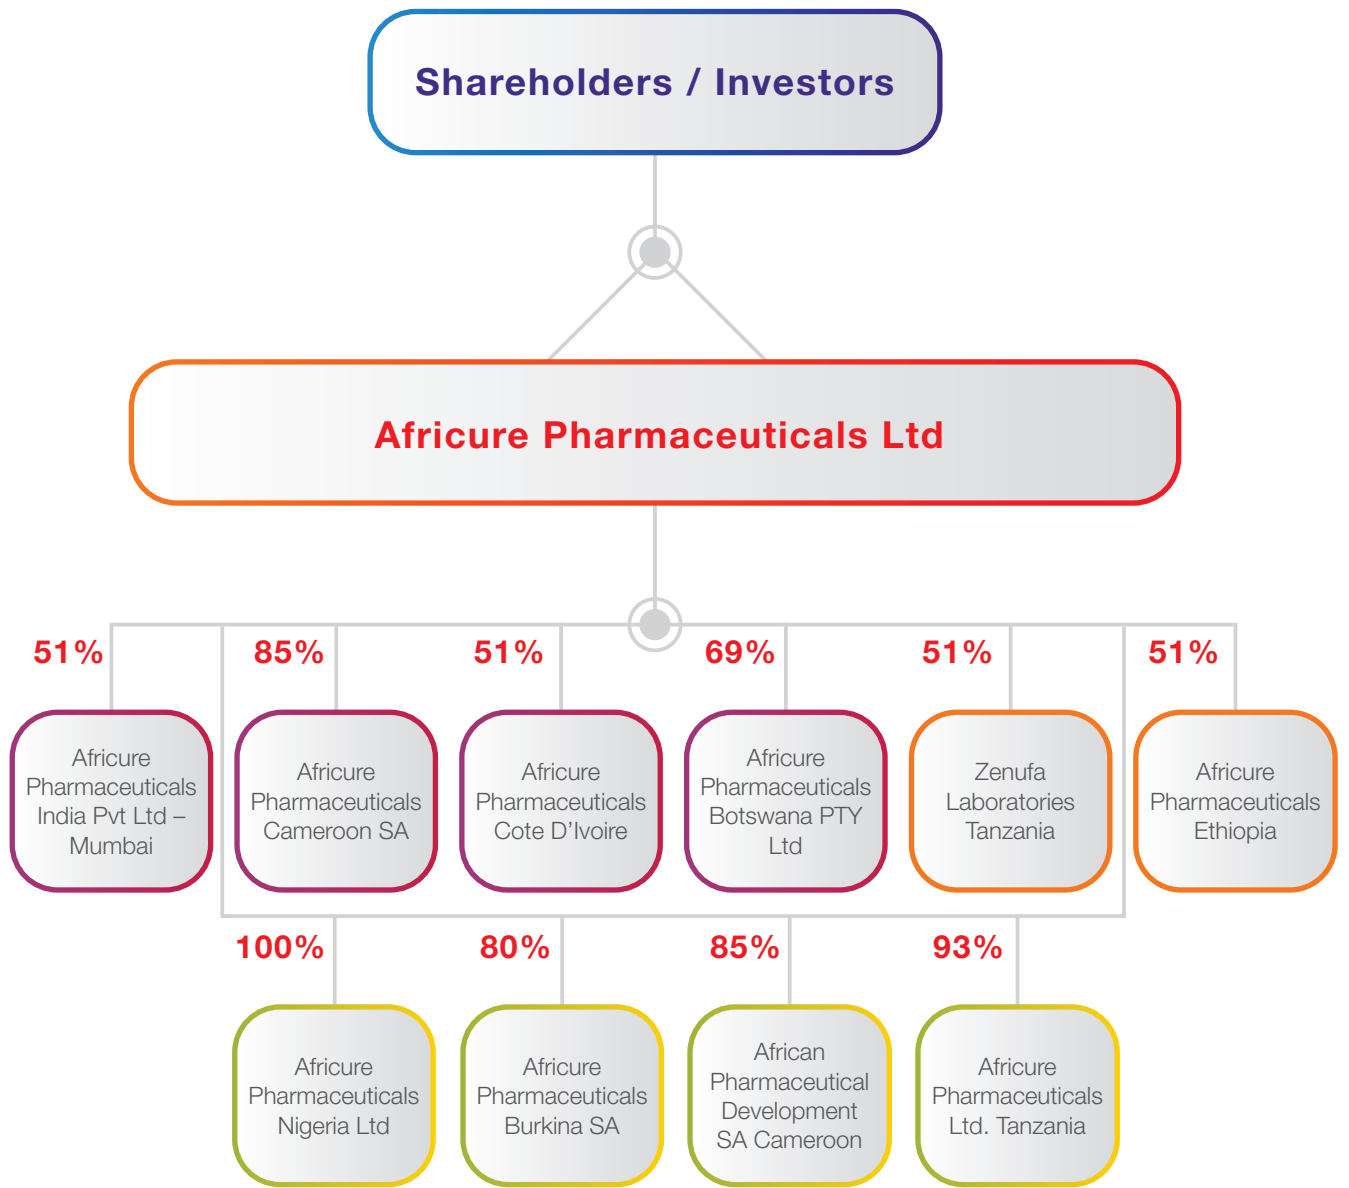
Shareholders / Investors

Africure Pharmaceuticals Ltd

51%
Africure Pharmaceuticals India Pvt Ltd – Mumbai

85%
Africure Pharmaceuticals Cameroon SA

51%
Africure Pharmaceuticals Cote D'Ivoire

69%
Africure Pharmaceuticals Botswana PTY Ltd

51%
Zenufa Laboratories Tanzania

51%
Africure Pharmaceuticals Ethiopia

100%
Africure Pharmaceuticals Nigeria Ltd

80%
Africure Pharmaceuticals Burkina SA

85%
African Pharmaceutical Development SA Cameroon

93%
Africure Pharmaceuticals Ltd. Tanzania